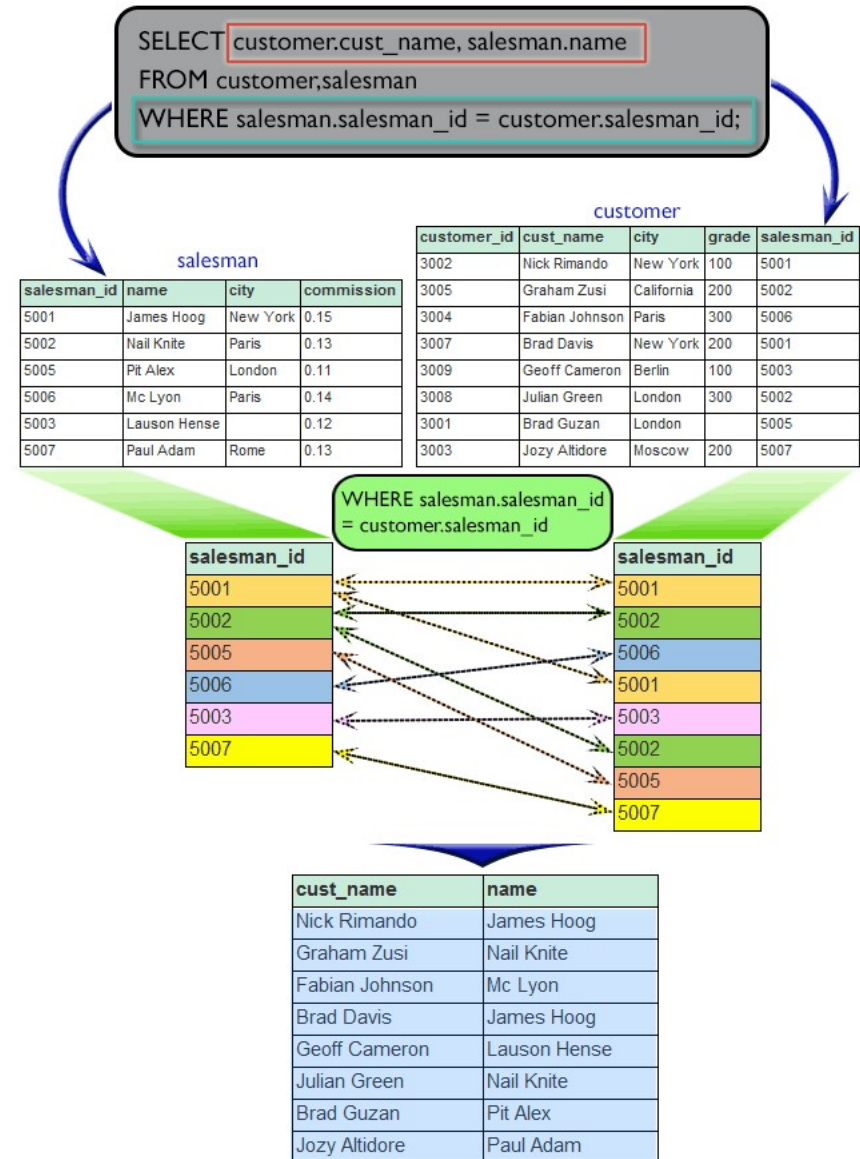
SELECT customer.cust_name, salesman.name
FROM customer,salesman
WHERE salesman.salesman_id = customer.salesman_id;

salesman

| salesman_id | name | city | commission |
|---|---|---|---|
| 5001 | James Hoog | New York | 0.15 |
| 5002 | Nail Knite | Paris | 0.13 |
| 5005 | Pit Alex | London | 0.11 |
| 5006 | Mc Lyon | Paris | 0.14 |
| 5003 | Lauson Hense | | 0.12 |
| 5007 | Paul Adam | Rome | 0.13 |

customer

| customer_id | cust_name | city | grade | salesman_id |
|---|---|---|---|---|
| 3002 | Nick Rimando | New York | 100 | 5001 |
| 3005 | Graham Zusi | California | 200 | 5002 |
| 3004 | Fabian Johnson | Paris | 300 | 5006 |
| 3007 | Brad Davis | New York | 200 | 5001 |
| 3009 | Geoff Cameron | Berlin | 100 | 5003 |
| 3008 | Julian Green | London | 300 | 5002 |
| 3001 | Brad Guzan | London | | 5005 |
| 3003 | Jozy Altidore | Moscow | 200 | 5007 |

WHERE salesman.salesman_id = customer.salesman_id

| salesman_id |
|---|
| 5001 |
| 5002 |
| 5005 |
| 5006 |
| 5003 |
| 5007 |

| salesman_id |
|---|
| 5001 |
| 5002 |
| 5006 |
| 5001 |
| 5003 |
| 5002 |
| 5005 |
| 5007 |

| cust_name | name |
|---|---|
| Nick Rimando | James Hoog |
| Graham Zusi | Nail Knite |
| Fabian Johnson | Mc Lyon |
| Brad Davis | James Hoog |
| Geoff Cameron | Lauson Hense |
| Julian Green | Nail Knite |
| Brad Guzan | Pit Alex |
| Jozy Altidore | Paul Adam |